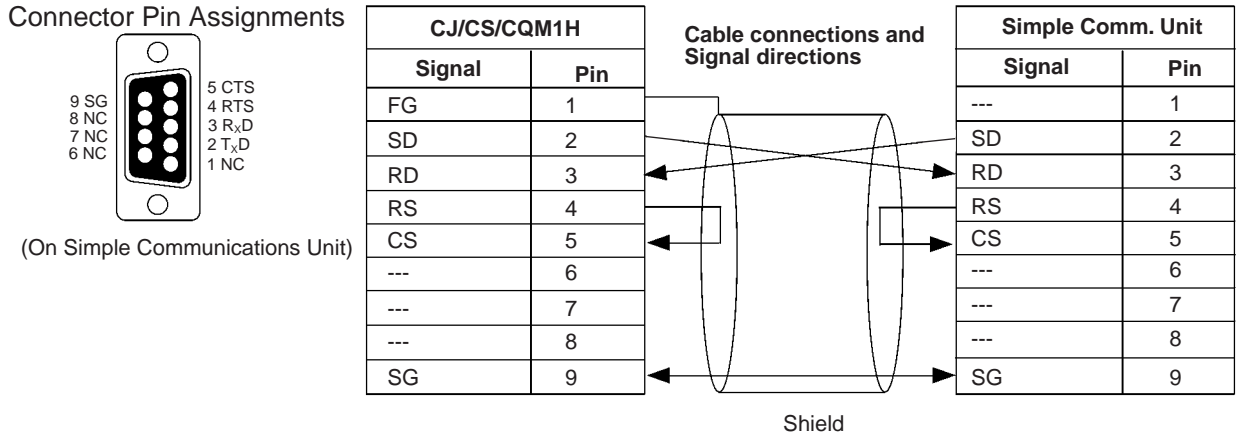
Connector Pin Assignments

9 SG
8 NC
7 NC
6 NC

5 CTS
4 RTS
3 $R_XD$
2 $T_XD$
1 NC

(On Simple Communications Unit)

| CJ/CS/CQM1H | |
|---|---|
| Signal | Pin |
| FG | 1 |
| SD | 2 |
| RD | 3 |
| RS | 4 |
| CS | 5 |
| --- | 6 |
| --- | 7 |
| --- | 8 |
| SG | 9 |

Cable connections and Signal directions

| Simple Comm. Unit | |
|---|---|
| Signal | Pin |
| --- | 1 |
| SD | 2 |
| RD | 3 |
| RS | 4 |
| CS | 5 |
| --- | 6 |
| --- | 7 |
| --- | 8 |
| SG | 9 |

Shield